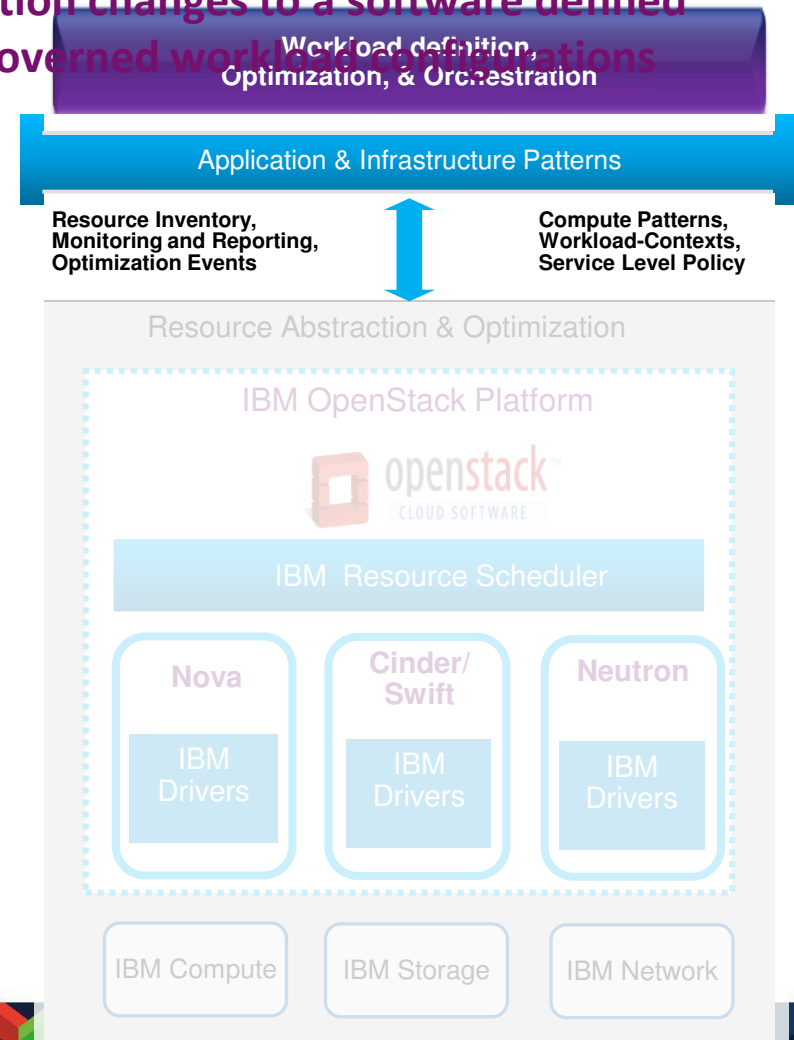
tion changes to a software defined
overned workload configurations

Workload definition, Optimization, & Orchestration

Application & Infrastructure Patterns

Resource Inventory, Monitoring and Reporting, Optimization Events

Compute Patterns, Workload-Contexts, Service Level Policy

Resource Abstraction & Optimization

IBM OpenStack Platform

openstack™
CLOUD SOFTWARE

IBM Resource Scheduler

Nova

IBM Drivers

Cinder/ Swift

IBM Drivers

Neutron

IBM Drivers

IBM Compute

IBM Storage

IBM Network